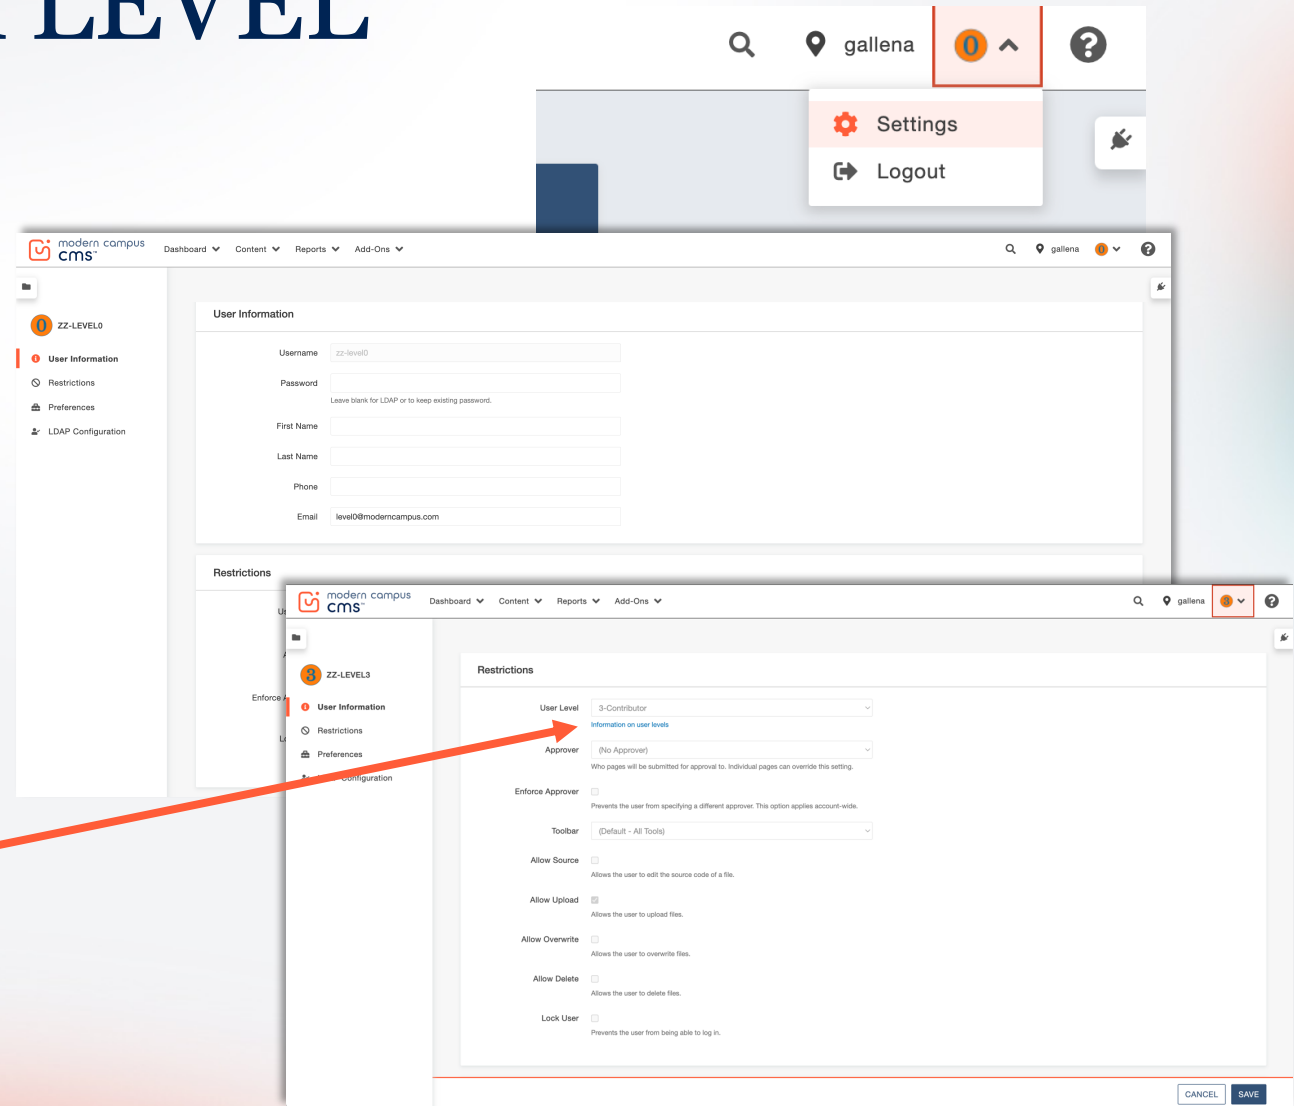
LEVEL

gallena 0

Settings
Logout

modern campus cms Dashboard Content Reports Add-Ons gallena 0

0 ZZ-LEVEL0
User Information
Restrictions
Preferences
LDAP Configuration

User Information
Username zz-level0
Password
Leave blank for LDAP or to keep existing password.
First Name
Last Name
Phone
Email level0@moderncampus.com

Restrictions
Us
Enforce A
Lo

modern campus cms Dashboard Content Reports Add-Ons gallena 3

3 ZZ-LEVEL3
User Information
Restrictions
Preferences
Configuration

Restrictions
User Level 3-Contributor
Information on user levels
Approver (No Approver)
Who pages will be submitted for approval to. Individual pages can override this setting.
Enforce Approver
Prevents the user from specifying a different approver. This option applies account-wide.
Toolbar (Default - All Tools)
Allow Source
Allows the user to edit the source code of a file.
Allow Upload
Allows the user to upload files.
Allow Overwrite
Allows the user to overwrite files.
Allow Delete
Allows the user to delete files.
Lock User
Prevents the user from being able to log in.

CANCEL SAVE